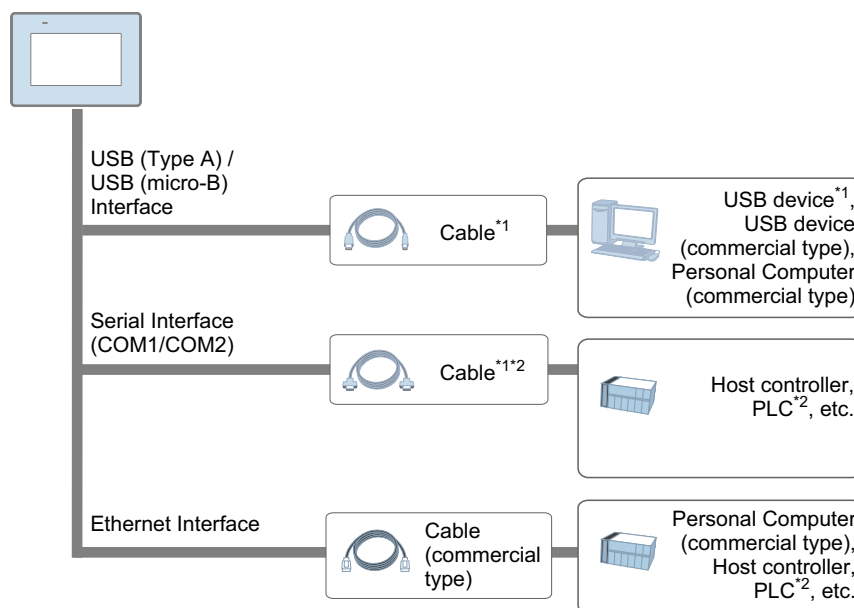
USB (Type A) /
USB (micro-B)
Interface

Cable$^{*1}$

USB device$^{*1}$,
USB device
(commercial type),
Personal Computer
(commercial type)

Serial Interface
(COM1/COM2)

Cable$^{*1*2}$

Host controller,
PLC$^{*2}$, etc.

Ethernet Interface

Cable
(commercial
type)

Personal Computer
(commercial type),
Host controller,
PLC$^{*2}$, etc.